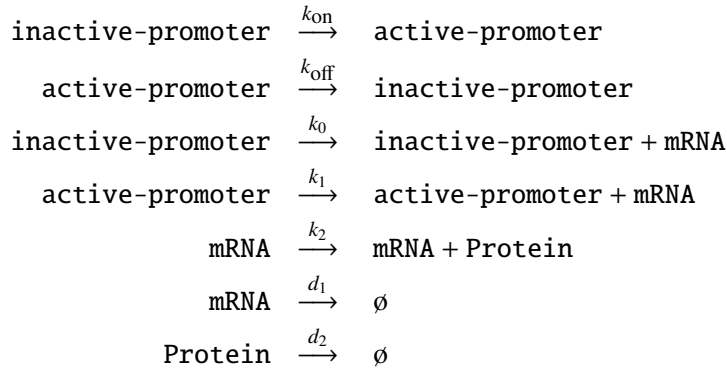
inactive-promoter $\xrightarrow{k_{\text{on}}}$ active-promoter

active-promoter $\xrightarrow{k_{\text{off}}}$ inactive-promoter

inactive-promoter $\xrightarrow{k_0}$ inactive-promoter + mRNA

active-promoter $\xrightarrow{k_1}$ active-promoter + mRNA

mRNA $\xrightarrow{k_2}$ mRNA + Protein

mRNA $\xrightarrow{d_1}$ ø

Protein $\xrightarrow{d_2}$ ø